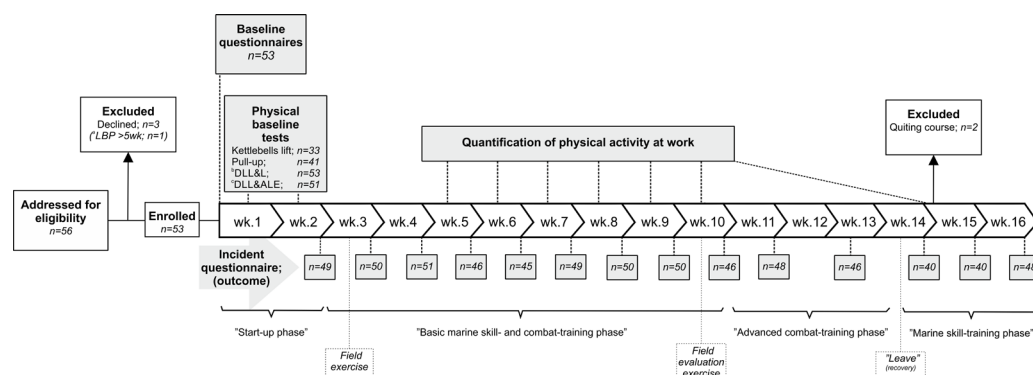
Baseline questionnaires
n=53

Excluded
Declined; n=3
(ᵃLBP >5wk; n=1)

Physical baseline tests
Kettlebells lift; n=33
Pull-up; n=41
ᵇDLL&L; n=53
ᶜDLL&ALE; n=51

Quantification of physical activity at work

Excluded
Quiting course; n=2

Addressed for eligibility
n=56

Enrolled
n=53

wk.1 wk.2 wk.3 wk.4 wk.5 wk.6 wk.7 wk.8 wk.9 wk.10 wk.11 wk.12 wk.13 wk.14 wk.15 wk.16

Incident questionnaire; (outcome)

n=49 n=50 n=51 n=46 n=45 n=49 n=50 n=50 n=46 n=48 n=46 n=40 n=40 n=4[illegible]

"Start-up phase"

"Basic marine skill- and combat-training phase"

"Advanced combat-training phase"

"Marine skill-training phase"

Field exercise

Field evaluation exercise

"Leave" (recovery)